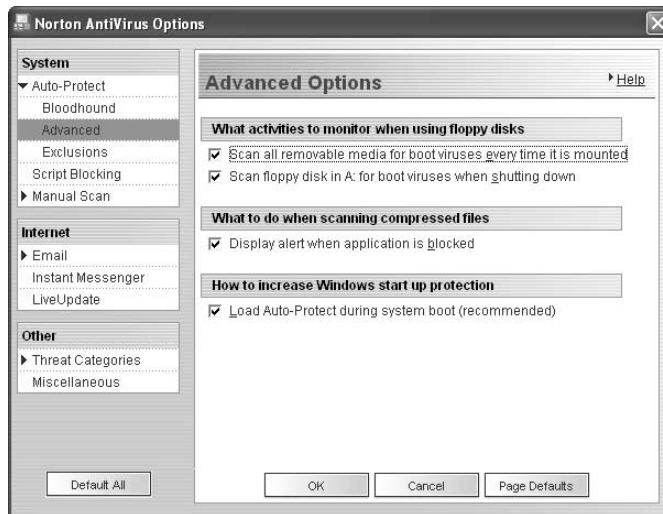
Norton AntiVirus Options

System
Auto-Protect
Bloodhound
Advanced
Exclusions
Script Blocking
Manual Scan

Internet
Email
Instant Messenger
LiveUpdate

Other
Threat Categories
Miscellaneous

Default All

Advanced Options

Help

What activities to monitor when using floppy disks

Scan all removable media for boot viruses every time it is mounted

Scan floppy disk in A: for boot viruses when shutting down

What to do when scanning compressed files

Display alert when application is blocked

How to increase Windows start up protection

Load Auto-Protect during system boot (recommended)

OK

Cancel

Page Defaults